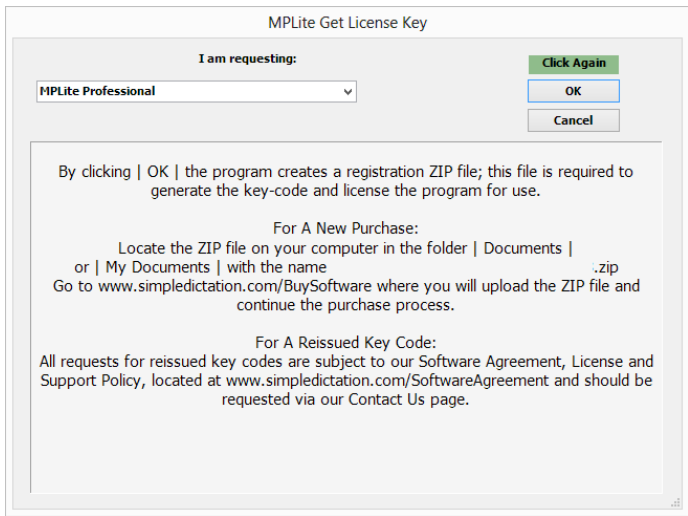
MPLite Get License Key

I am requesting:

MPLite Professional

Click Again

OK

Cancel

By clicking | OK | the program creates a registration ZIP file; this file is required to generate the key-code and license the program for use.

For A New Purchase:
Locate the ZIP file on your computer in the folder | Documents | or | My Documents | with the name .zip
Go to www.simpledictation.com/BuySoftware where you will upload the ZIP file and continue the purchase process.

For A Reissued Key Code:
All requests for reissued key codes are subject to our Software Agreement, License and Support Policy, located at www.simpledictation.com/SoftwareAgreement and should be requested via our Contact Us page.